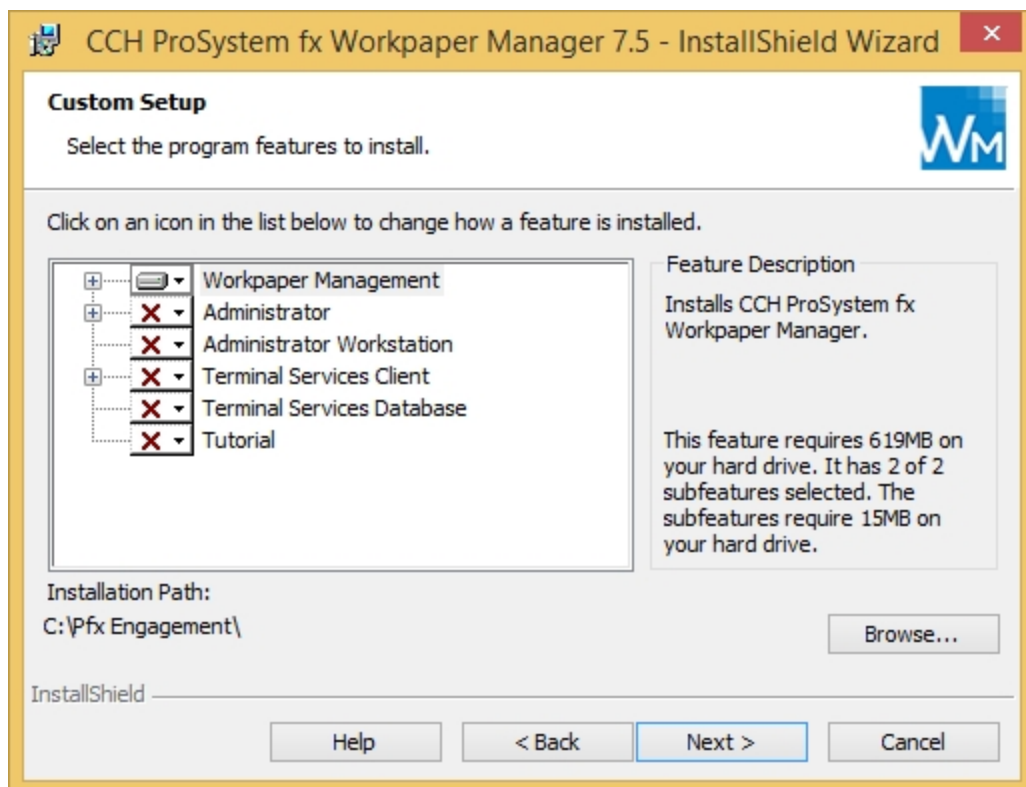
CCH ProSystem fx Workpaper Manager 7.5 - InstallShield Wizard

Custom Setup

Select the program features to install.

WM

Click on an icon in the list below to change how a feature is installed.

Workpaper Management
Administrator
Administrator Workstation
Terminal Services Client
Terminal Services Database
Tutorial

Feature Description

Installs CCH ProSystem fx Workpaper Manager.

This feature requires 619MB on your hard drive. It has 2 of 2 subfeatures selected. The subfeatures require 15MB on your hard drive.

Installation Path:

C:\Pfx Engagement\

Browse...

InstallShield

Help

< Back

Next >

Cancel